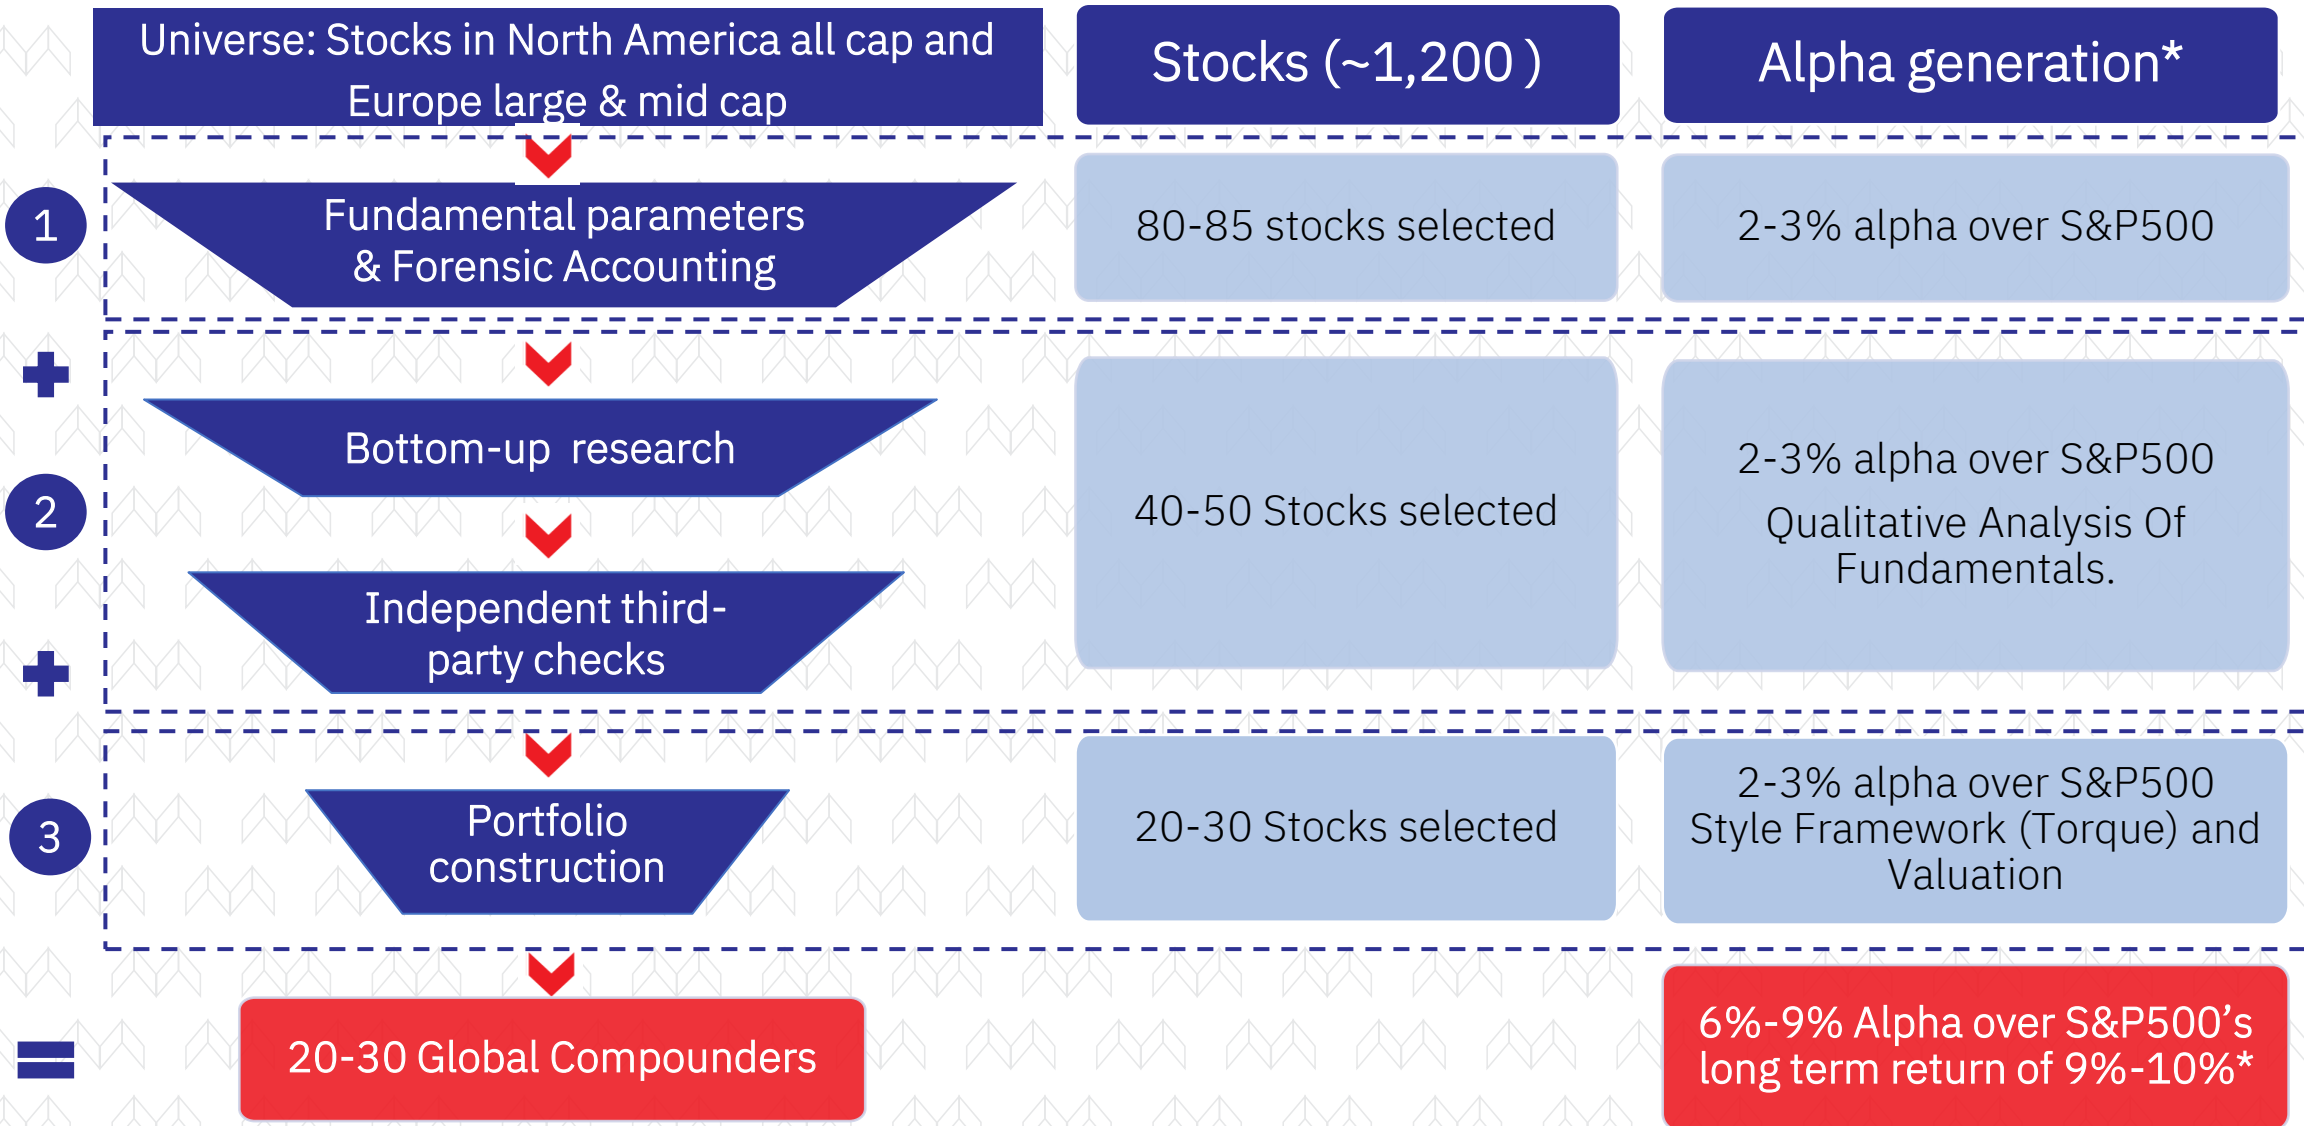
Universe: Stocks in North America all cap and Europe large & mid cap

Stocks (~1,200 )

Alpha generation*

1

Fundamental parameters & Forensic Accounting

80-85 stocks selected

2-3% alpha over S&P500

+

Bottom-up research

2

Independent third-party checks

+

40-50 Stocks selected

2-3% alpha over S&P500

Qualitative Analysis Of Fundamentals.

3

Portfolio construction

20-30 Stocks selected

2-3% alpha over S&P500 Style Framework (Torque) and Valuation

=

20-30 Global Compounders

6%-9% Alpha over S&P500's long term return of 9%-10%*